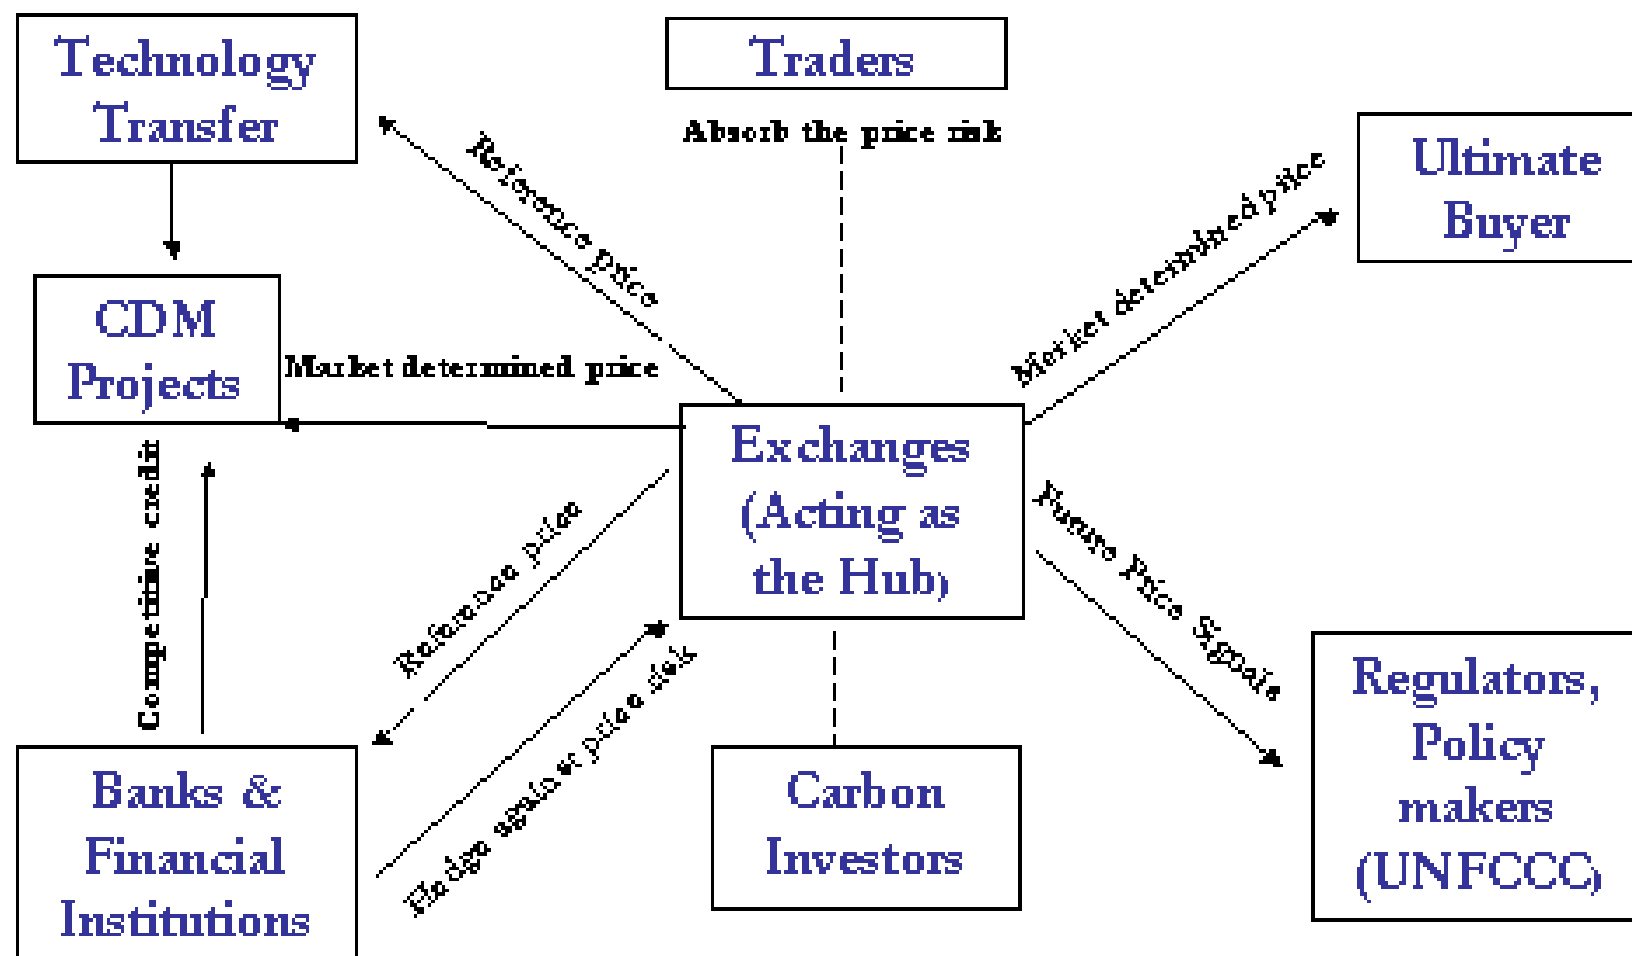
Technology Transfer

Traders

Absorb the price risk

Ultimate Buyer

Reference price

Market determined price

CDM Projects

Market determined price

Exchanges (Acting as the Hub)

Competitive credit

Reference price

Future Price Signals

Hedge against price risk

Banks & Financial Institutions

Carbon Investors

Regulators, Policy makers (UNFCCC)